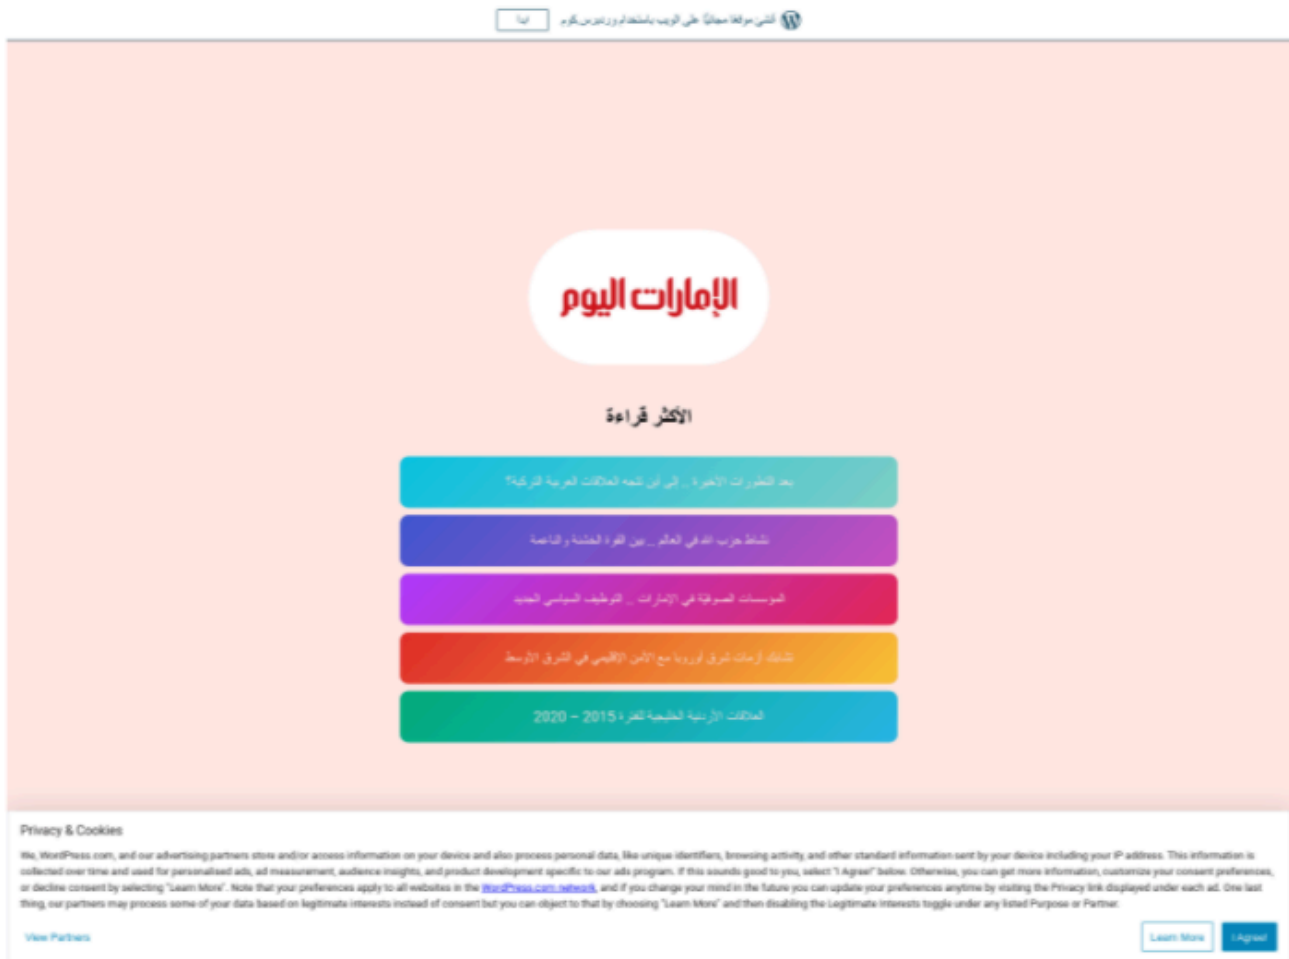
أنشئ موقعًا مجانيًا على الويب باستخدام ووردبريس.كوم ابدأ

الإمارات اليوم

الأكثر قراءة

بعد التطورات الأخيرة .. إلى أين تتجه العلاقات العربية التركية؟

نشاط حزب الله في العالم .. بين القوة الخشنة والناعمة

المؤسسات الصوفية في الإمارات .. التوظيف السياسي الجديد

تشابك أزمات شرق أوروبا مع الأمن الإقليمي في الشرق الأوسط

العلاقات الأردنية الخليجية للفترة 2015 – 2020

Privacy & Cookies

We, WordPress.com, and our advertising partners store and/or access information on your device and also process personal data, like unique identifiers, browsing activity, and other standard information sent by your device including your IP address. This information is collected over time and used for personalised ads, ad measurement, audience insights, and product development specific to our ads program. If this sounds good to you, select "I Agree!" below. Otherwise, you can get more information, customize your consent preferences, or decline consent by selecting "Learn More". Note that your preferences apply to all websites in the WordPress.com network, and if you change your mind in the future you can update your preferences anytime by visiting the Privacy link displayed under each ad. One last thing, our partners may process some of your data based on legitimate interests instead of consent but you can object to that by choosing "Learn More" and then disabling the Legitimate Interests toggle under any listed Purpose or Partner.

View Partners

Learn More

I Agree!